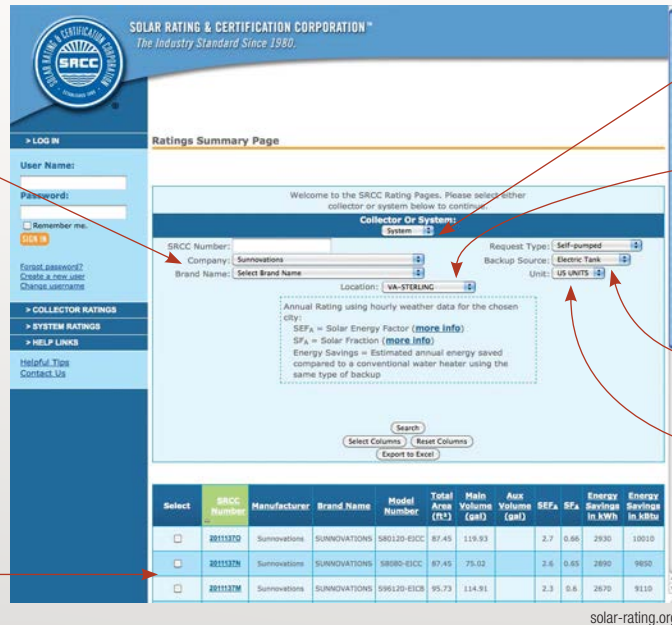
SOLAR RATING & CERTIFICATION CORPORATION™
The Industry Standard Since 1980.

SRCC
SOLAR RATING & CERTIFICATION CORPORATION
ESTABLISHED 1980

> LOG IN
User Name:
Password:
Remember me.
SIGN IN
Forgot password?
Create a new user
Change username
> COLLECTOR RATINGS
> SYSTEM RATINGS
> HELP LINKS
Helpful Tips
Contact Us

Ratings Summary Page

Welcome to the SRCC Rating Pages. Please select either collector or system below to continue.

Collector Or System:
System

SRCC Number:
Company: Sunnovations
Brand Name: Select Brand Name
Request Type: Self-pumped
Backup Source: Electric Tank
Unit: US UNITS
Location: VA-STERLING

Annual Rating using hourly weather data for the chosen city:
$SEF_A$ = Solar Energy Factor (more info)
$SF_A$ = Solar Fraction (more info)
Energy Savings = Estimated annual energy saved compared to a conventional water heater using the same type of backup

Search
Select Columns
Reset Columns
Export to Excel

| Select | SRCC Number | Manufacturer | Brand Name | Model Number | Total Area (ft²) | Main Volume (gal) | Aux Volume (gal) | $SEF_A$ | $SF_A$ | Energy Savings in kWh | Energy Savings in kBtu |
|---|---|---|---|---|---|---|---|---|---|---|---|
| ☐ | 2011137O | Sunnovations | SUNNOVATIONS | S80120-EICC | 87.45 | 119.93 | | 2.7 | 0.66 | 2930 | 10010 |
| ☐ | 2011137N | Sunnovations | SUNNOVATIONS | S8080-EICC | 87.45 | 75.02 | | 2.6 | 0.65 | 2890 | 9850 |
| ☐ | 2011137M | Sunnovations | SUNNOVATIONS | S96120-EICB | 95.73 | 114.91 | | 2.3 | 0.6 | 2670 | 9110 |

solar-rating.org